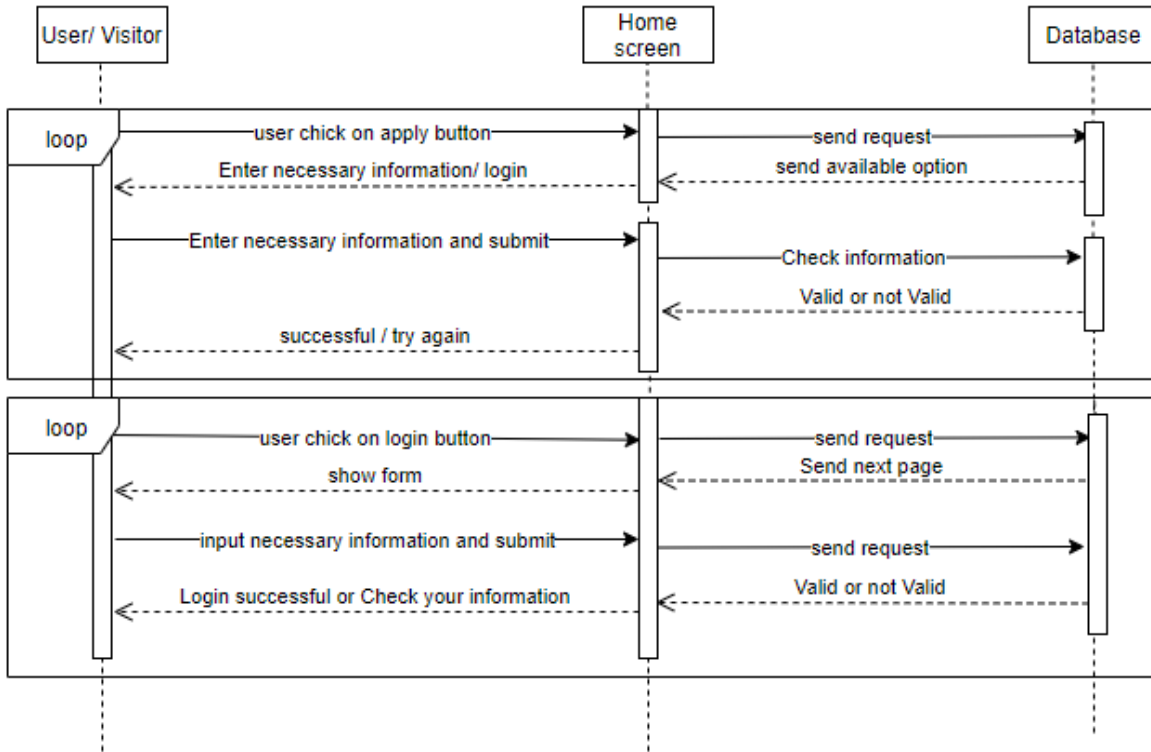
User/ Visitor

Home screen

Database

loop

user chick on apply button

send request

Enter necessary information/ login

send available option

Enter necessary information and submit

Check information

Valid or not Valid

successful / try again

loop

user chick on login button

send request

show form

Send next page

input necessary information and submit

send request

Login successful or Check your information

Valid or not Valid